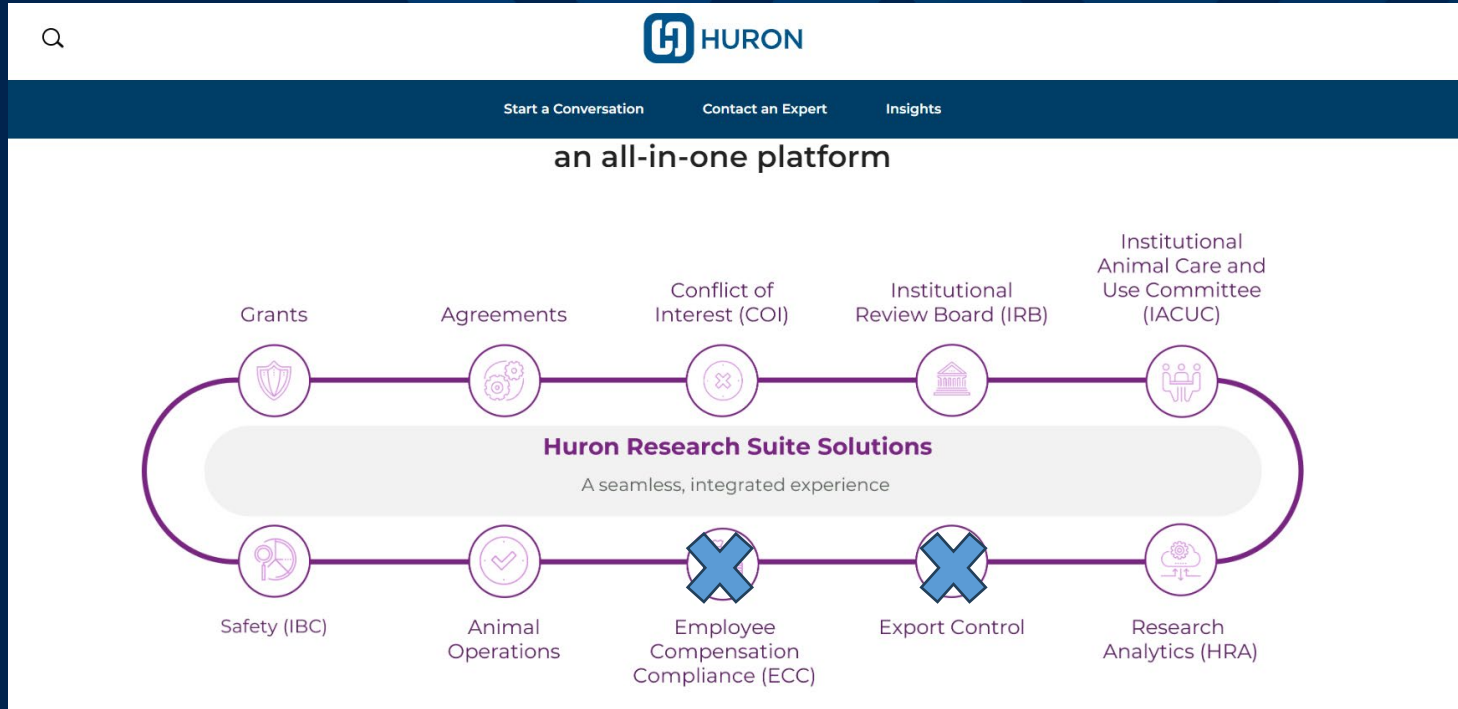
HURON

Start a Conversation Contact an Expert Insights

an all-in-one platform

Grants

Agreements

Conflict of Interest (COI)

Institutional Review Board (IRB)

Institutional Animal Care and Use Committee (IACUC)

Huron Research Suite Solutions

A seamless, integrated experience

Safety (IBC)

Animal Operations

Employee Compensation Compliance (ECC)

Export Control

Research Analytics (HRA)